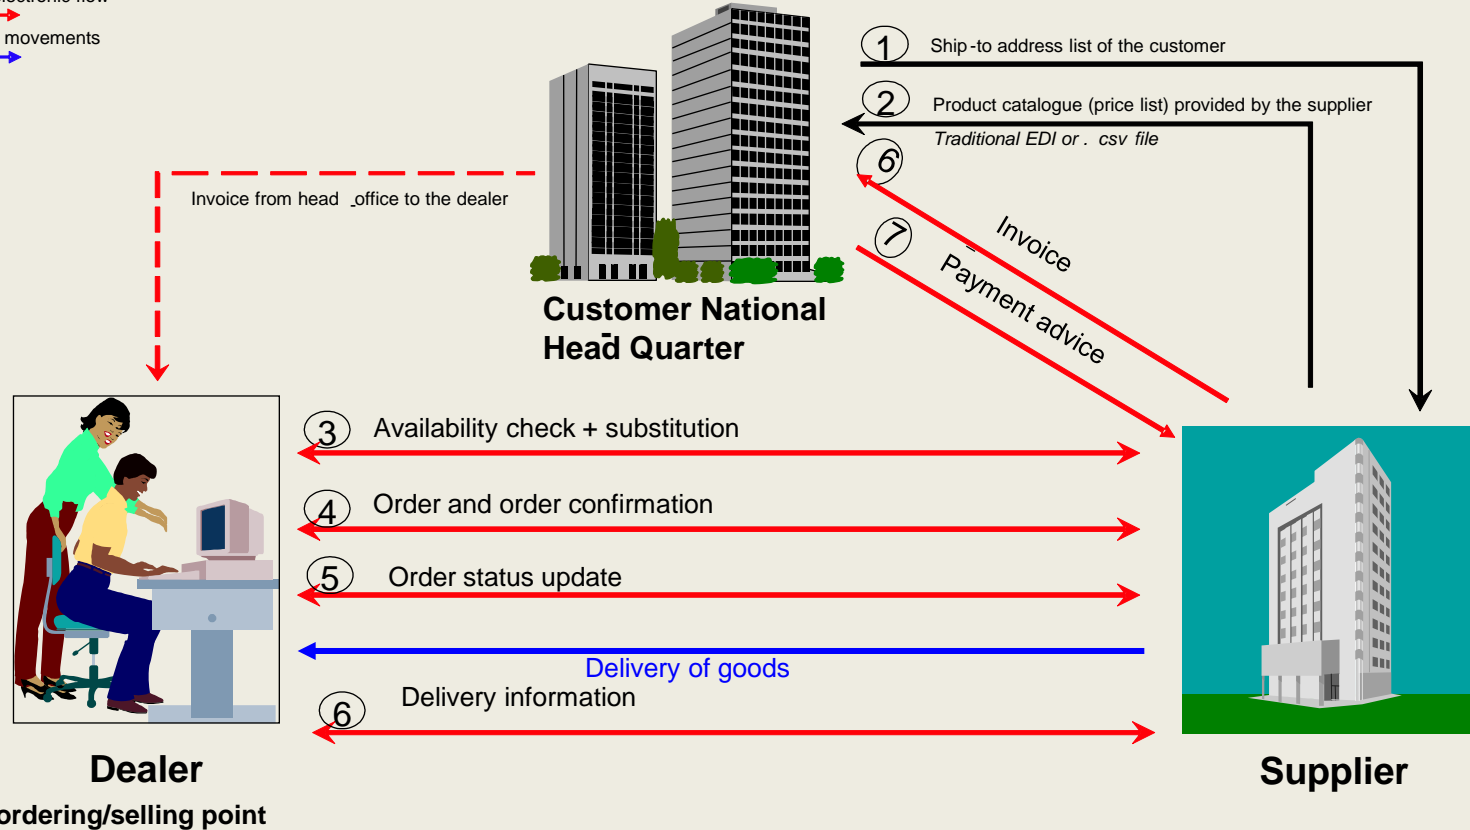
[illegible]
movements

1 Ship-to address list of the customer

2 Product catalogue (price list) provided by the supplier

Traditional EDI or . csv file

6

Invoice from head office to the dealer

7

Invoice

Payment advice

Customer National Head Quarter

3 Availability check + substitution

4 Order and order confirmation

5 Order status update

Delivery of goods

6 Delivery information

Dealer

ordering/selling point

Supplier